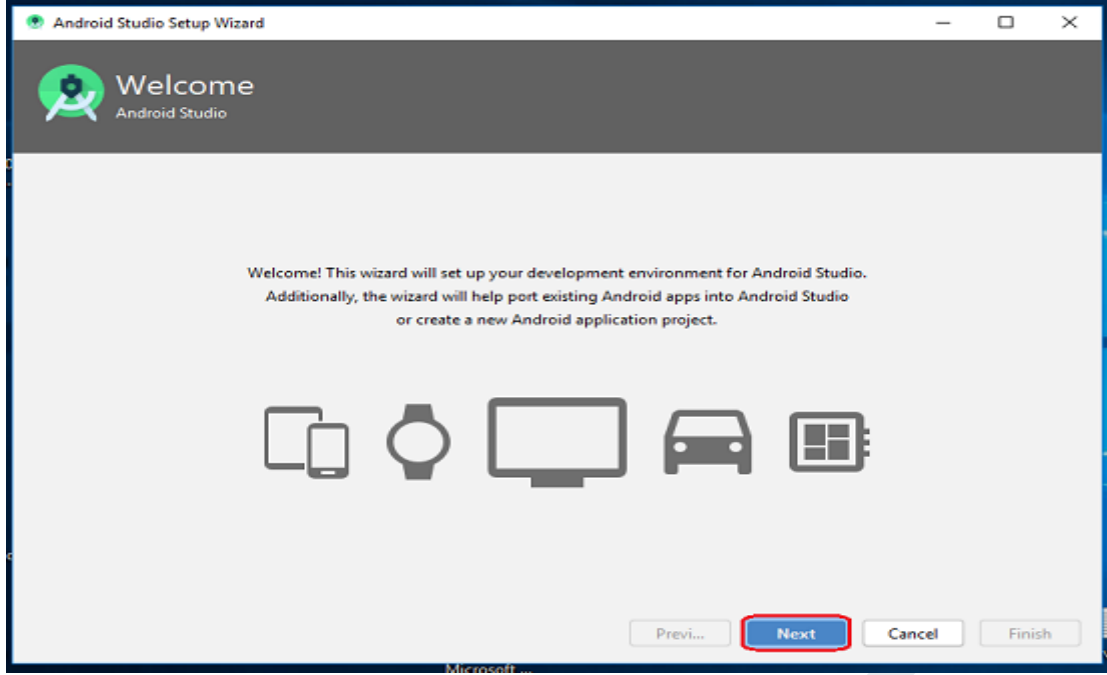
Android Studio Setup Wizard

Welcome
Android Studio

Welcome! This wizard will set up your development environment for Android Studio. Additionally, the wizard will help port existing Android apps into Android Studio or create a new Android application project.

Previ...
Next
Cancel
Finish

Microsoft ...